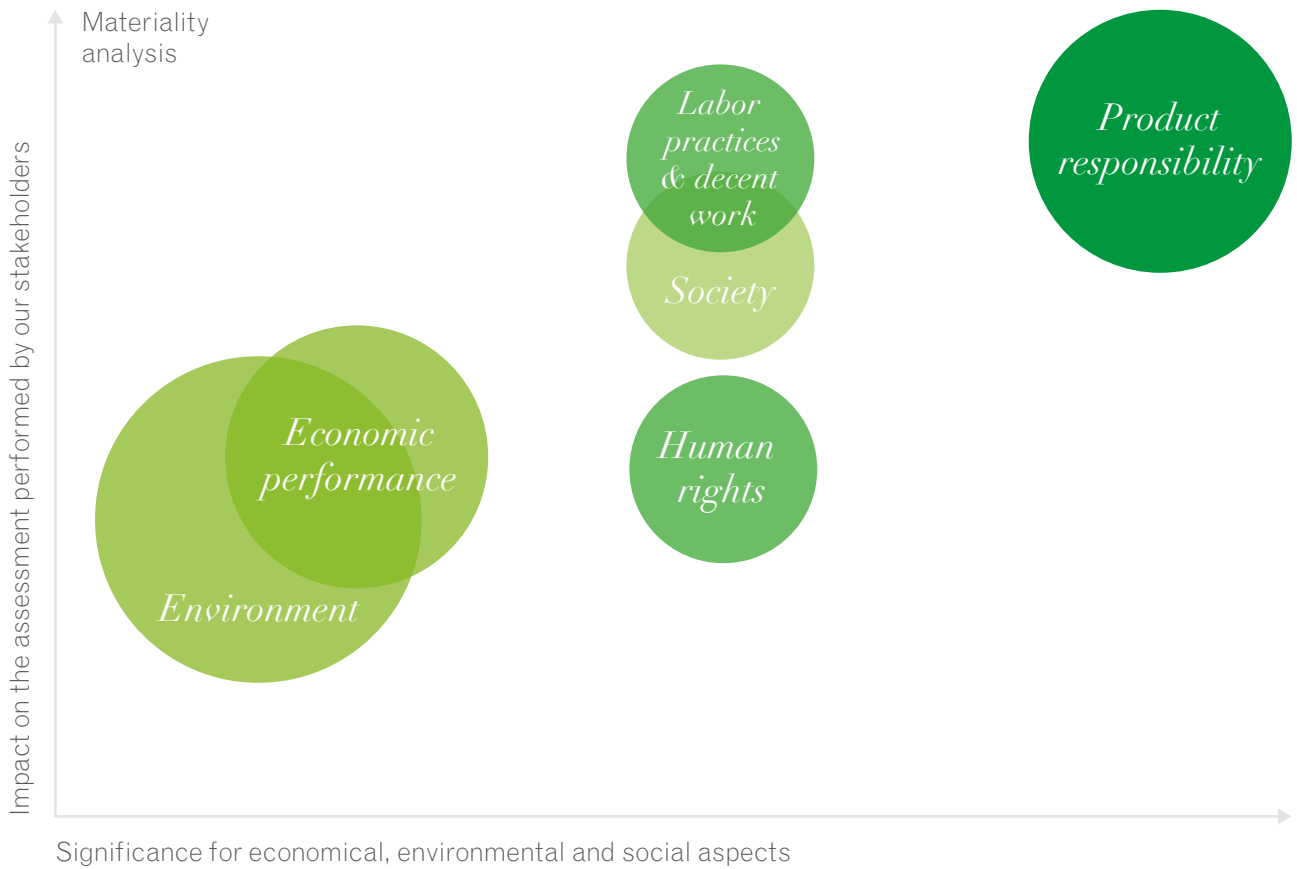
Materiality analysis

Impact on the assessment performed by our stakeholders

Labor practices & decent work

Product responsibility

Society

Economic performance

Human rights

Environment

Significance for economical, environmental and social aspects